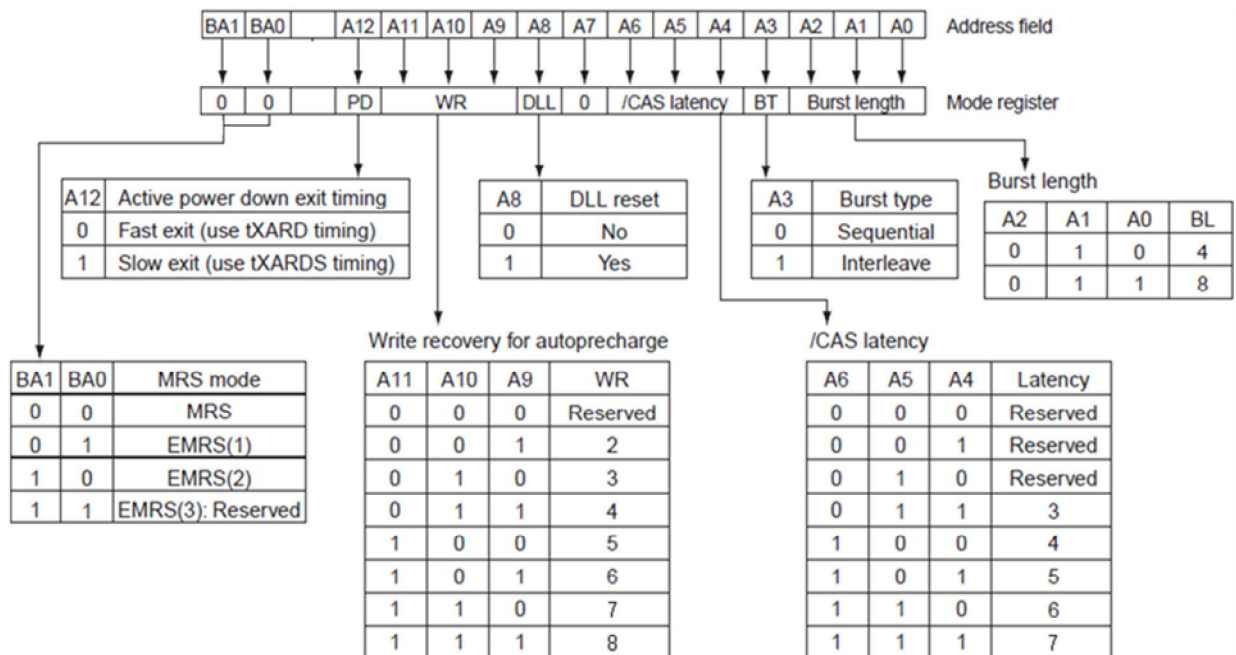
| BA1 | BA0 | | A12 | A11 | A10 | A9 | A8 | A7 | A6 | A5 | A4 | A3 | A2 | A1 | A0 |
|---|---|---|---|---|---|---|---|---|---|---|---|---|---|---|---|

Address field

| 0 | 0 | | PD | WR | DLL | 0 | /CAS latency | BT | Burst length |
|---|---|---|---|---|---|---|---|---|---|

Mode register

| A12 | Active power down exit timing |
|---|---|
| 0 | Fast exit (use tXARD timing) |
| 1 | Slow exit (use tXARDS timing) |

| A8 | DLL reset |
|---|---|
| 0 | No |
| 1 | Yes |

| A3 | Burst type |
|---|---|
| 0 | Sequential |
| 1 | Interleave |

Burst length

| A2 | A1 | A0 | BL |
|---|---|---|---|
| 0 | 1 | 0 | 4 |
| 0 | 1 | 1 | 8 |

| BA1 | BA0 | MRS mode |
|---|---|---|
| 0 | 0 | MRS |
| 0 | 1 | EMRS(1) |
| 1 | 0 | EMRS(2) |
| 1 | 1 | EMRS(3): Reserved |

Write recovery for autoprecharge

| A11 | A10 | A9 | WR |
|---|---|---|---|
| 0 | 0 | 0 | Reserved |
| 0 | 0 | 1 | 2 |
| 0 | 1 | 0 | 3 |
| 0 | 1 | 1 | 4 |
| 1 | 0 | 0 | 5 |
| 1 | 0 | 1 | 6 |
| 1 | 1 | 0 | 7 |
| 1 | 1 | 1 | 8 |

/CAS latency

| A6 | A5 | A4 | Latency |
|---|---|---|---|
| 0 | 0 | 0 | Reserved |
| 0 | 0 | 1 | Reserved |
| 0 | 1 | 0 | Reserved |
| 0 | 1 | 1 | 3 |
| 1 | 0 | 0 | 4 |
| 1 | 0 | 1 | 5 |
| 1 | 1 | 0 | 6 |
| 1 | 1 | 1 | 7 |